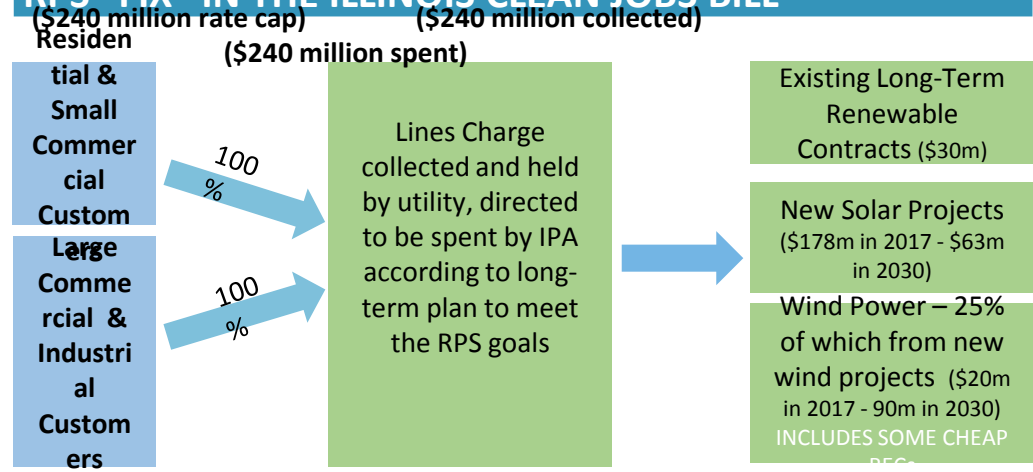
($240 million rate cap)

($240 million collected)

($240 million spent)

Residential & Small Commercial Customers

100 %

Large Commercial & Industrial Customers

100 %

Lines Charge collected and held by utility, directed to be spent by IPA according to long-term plan to meet the RPS goals

Existing Long-Term Renewable Contracts ($30m)

New Solar Projects ($178m in 2017 - $63m in 2030)

Wind Power – 25% of which from new wind projects ($20m in 2017 - 90m in 2030)

INCLUDES SOME CHEAP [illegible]